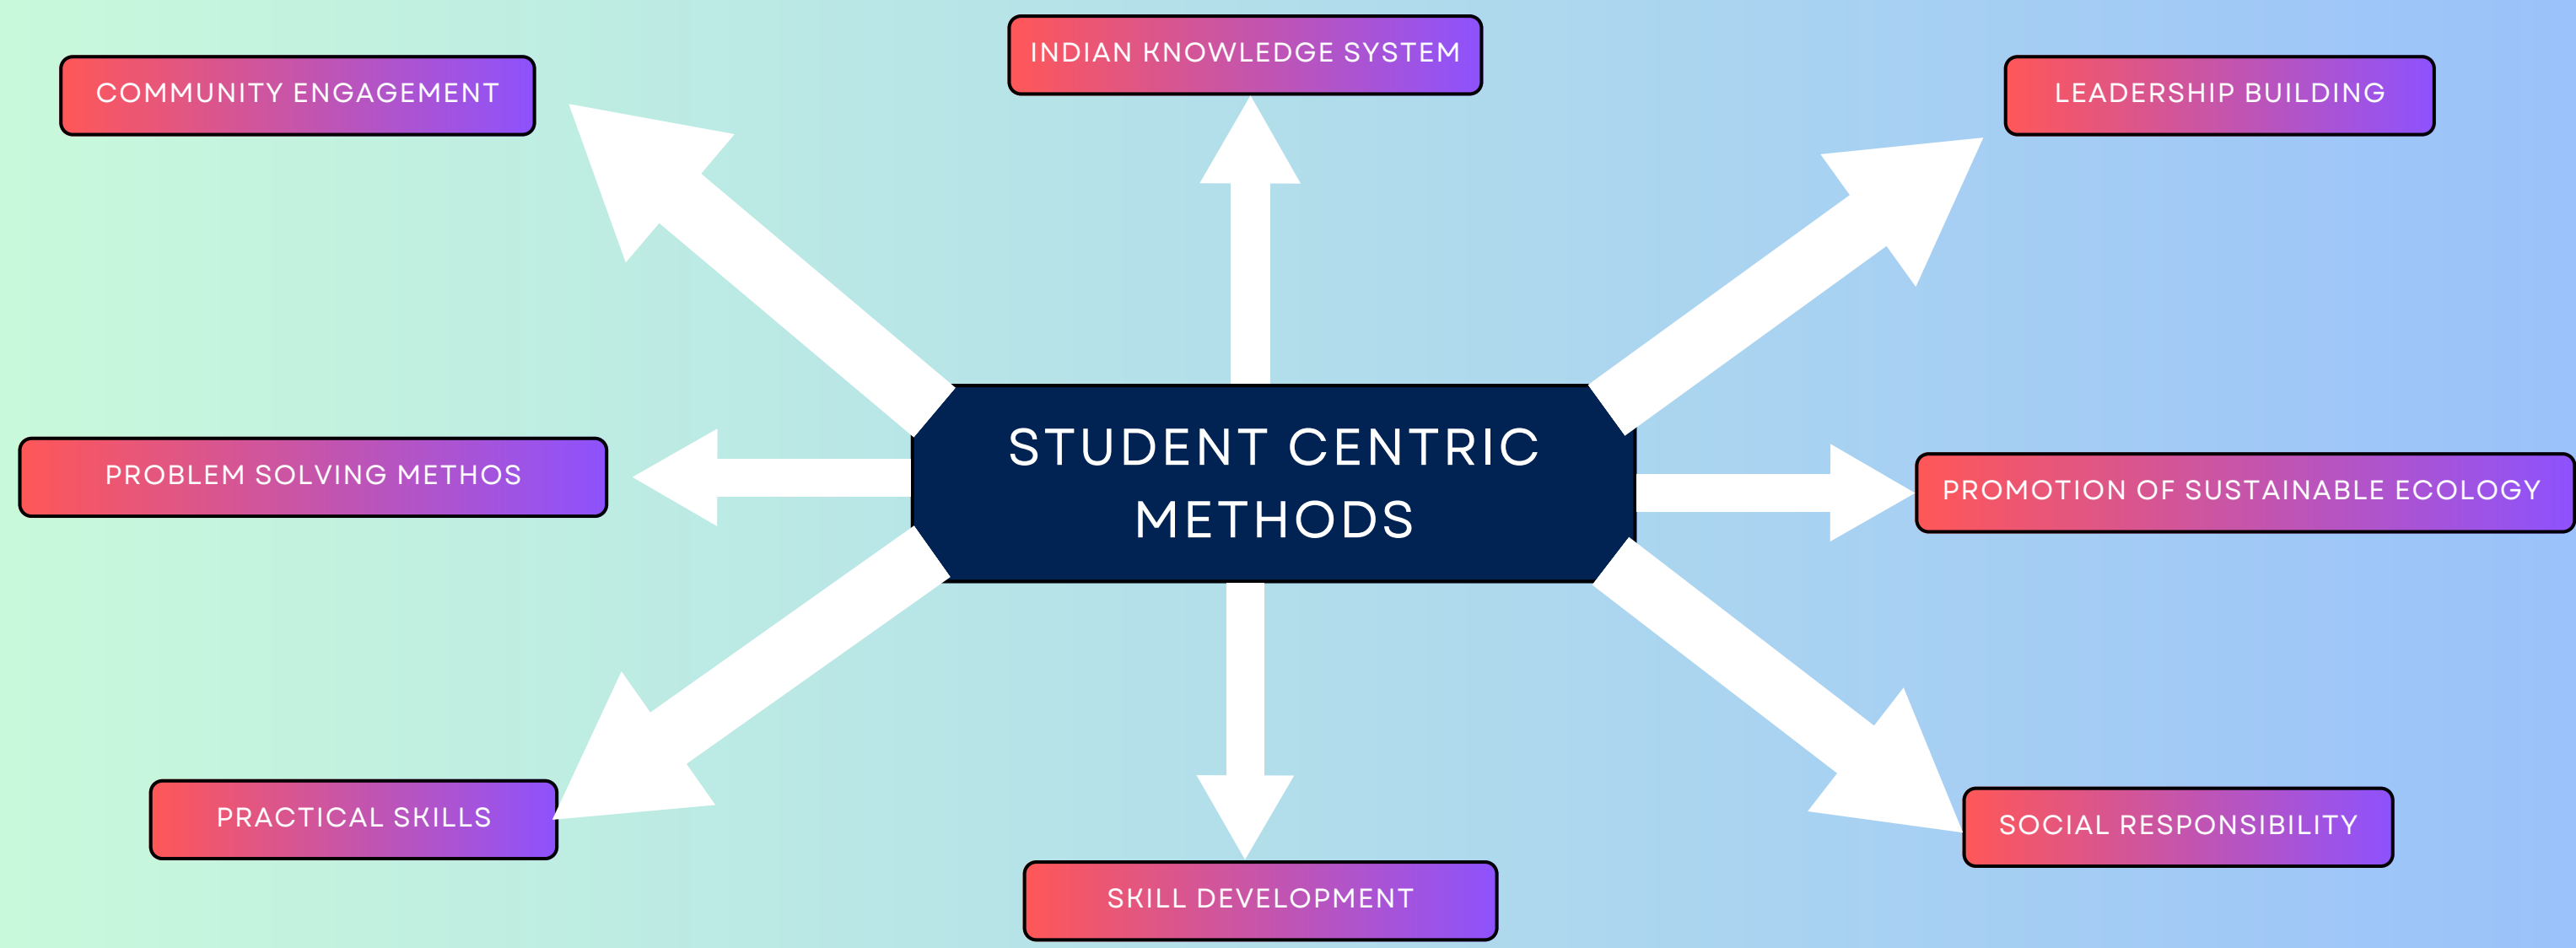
COMMUNITY ENGAGEMENT

INDIAN KNOWLEDGE SYSTEM

LEADERSHIP BUILDING

PROBLEM SOLVING METHOS

STUDENT CENTRIC METHODS

PROMOTION OF SUSTAINABLE ECOLOGY

PRACTICAL SKILLS

SKILL DEVELOPMENT

SOCIAL RESPONSIBILITY